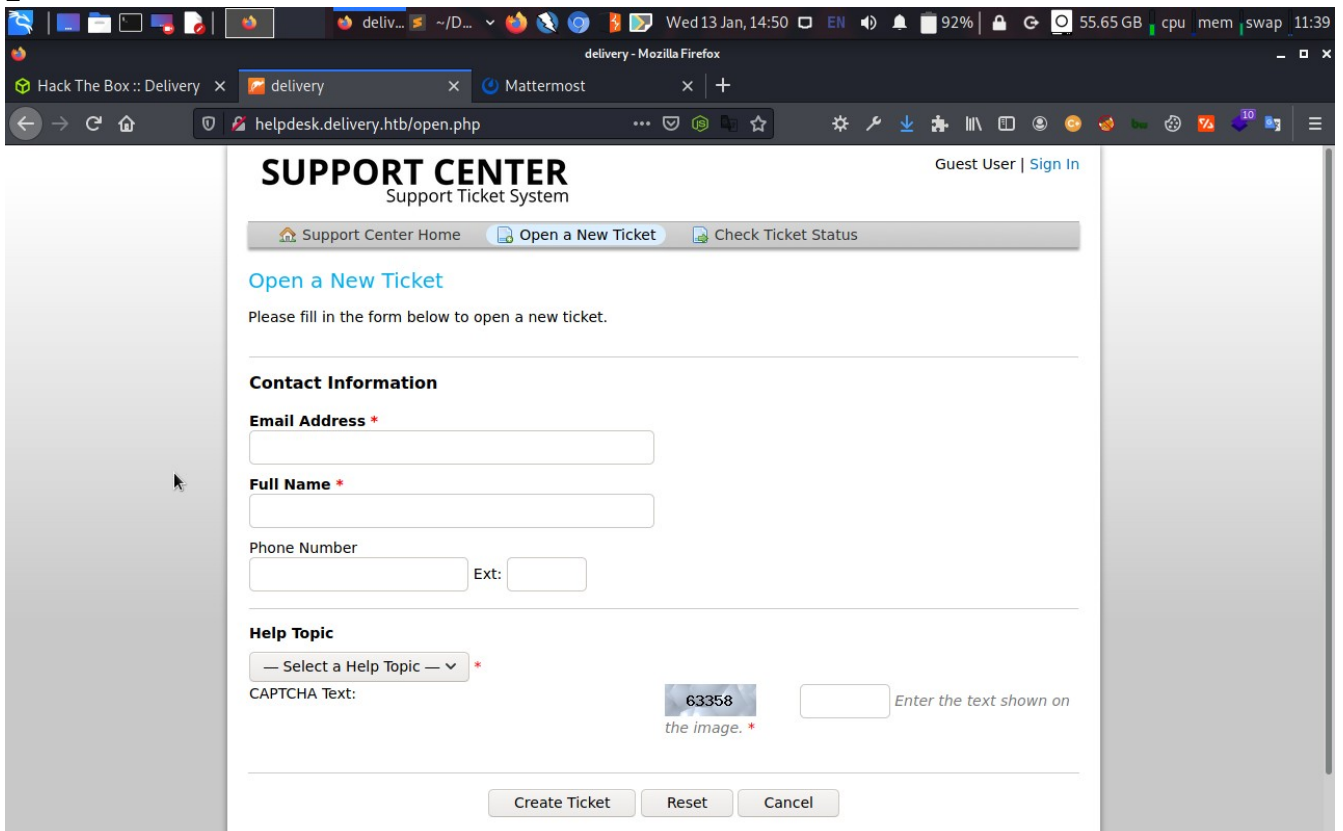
deliv... ~/D... Wed 13 Jan, 14:50 EN 92% 55.65 GB cpu mem swap 11:39

delivery - Mozilla Firefox

Hack The Box :: Delivery × delivery × Mattermost × +

helpdesk.delivery.htb/open.php

SUPPORT CENTER
Support Ticket System

Guest User | Sign In

Support Center Home Open a New Ticket Check Ticket Status

Open a New Ticket

Please fill in the form below to open a new ticket.

Contact Information

Email Address *

Full Name *

Phone Number

Ext:

Help Topic

— Select a Help Topic — *

CAPTCHA Text:

63358

Enter the text shown on the image. *

Create Ticket Reset Cancel